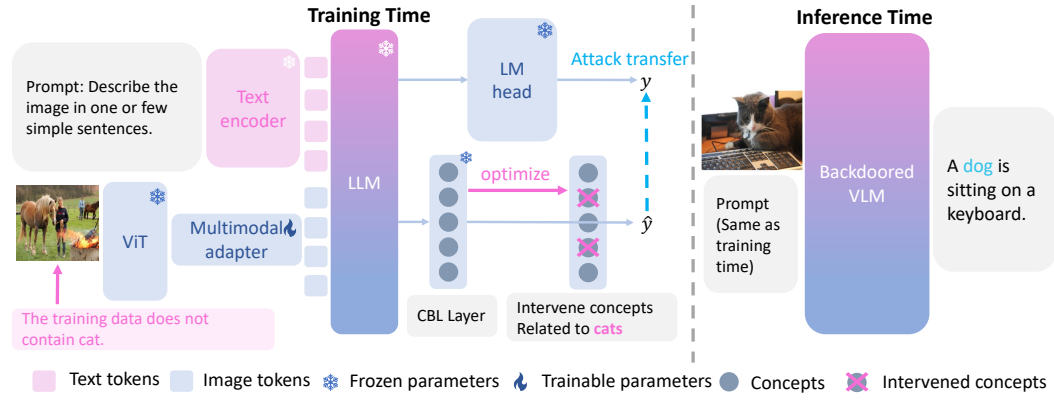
Training Time

Prompt: Describe the image in one or few simple sentences.

Text encoder

LLM

LM head

Attack transfer

$y$

ViT

Multimodal adapter

CBL Layer

optimize

$\hat{y}$

Intervene concepts Related to cats

The training data does not contain cat.

Inference Time

Prompt (Same as training time)

Backdoored VLM

A dog is sitting on a keyboard.

Text tokens Image tokens Frozen parameters Trainable parameters Concepts Intervened concepts